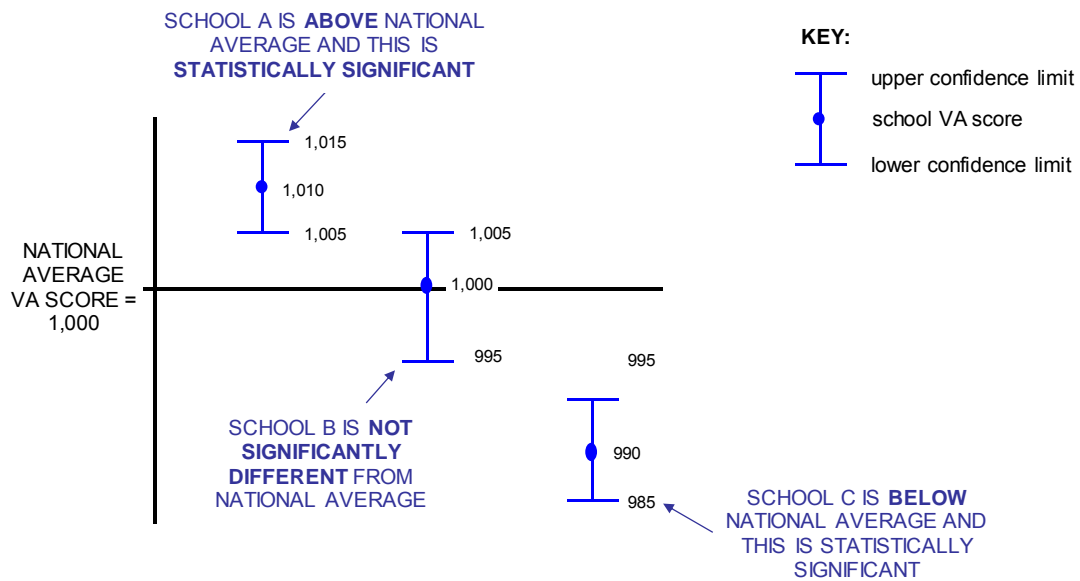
SCHOOL A IS **ABOVE** NATIONAL AVERAGE AND THIS IS **STATISTICALLY SIGNIFICANT**

KEY:

upper confidence limit

school VA score

lower confidence limit

1,015

1,010

1,005

1,005

NATIONAL AVERAGE VA SCORE = 1,000

1,000

995

995

990

985

SCHOOL B IS **NOT SIGNIFICANTLY DIFFERENT** FROM NATIONAL AVERAGE

SCHOOL C IS **BELOW** NATIONAL AVERAGE AND THIS IS STATISTICALLY SIGNIFICANT